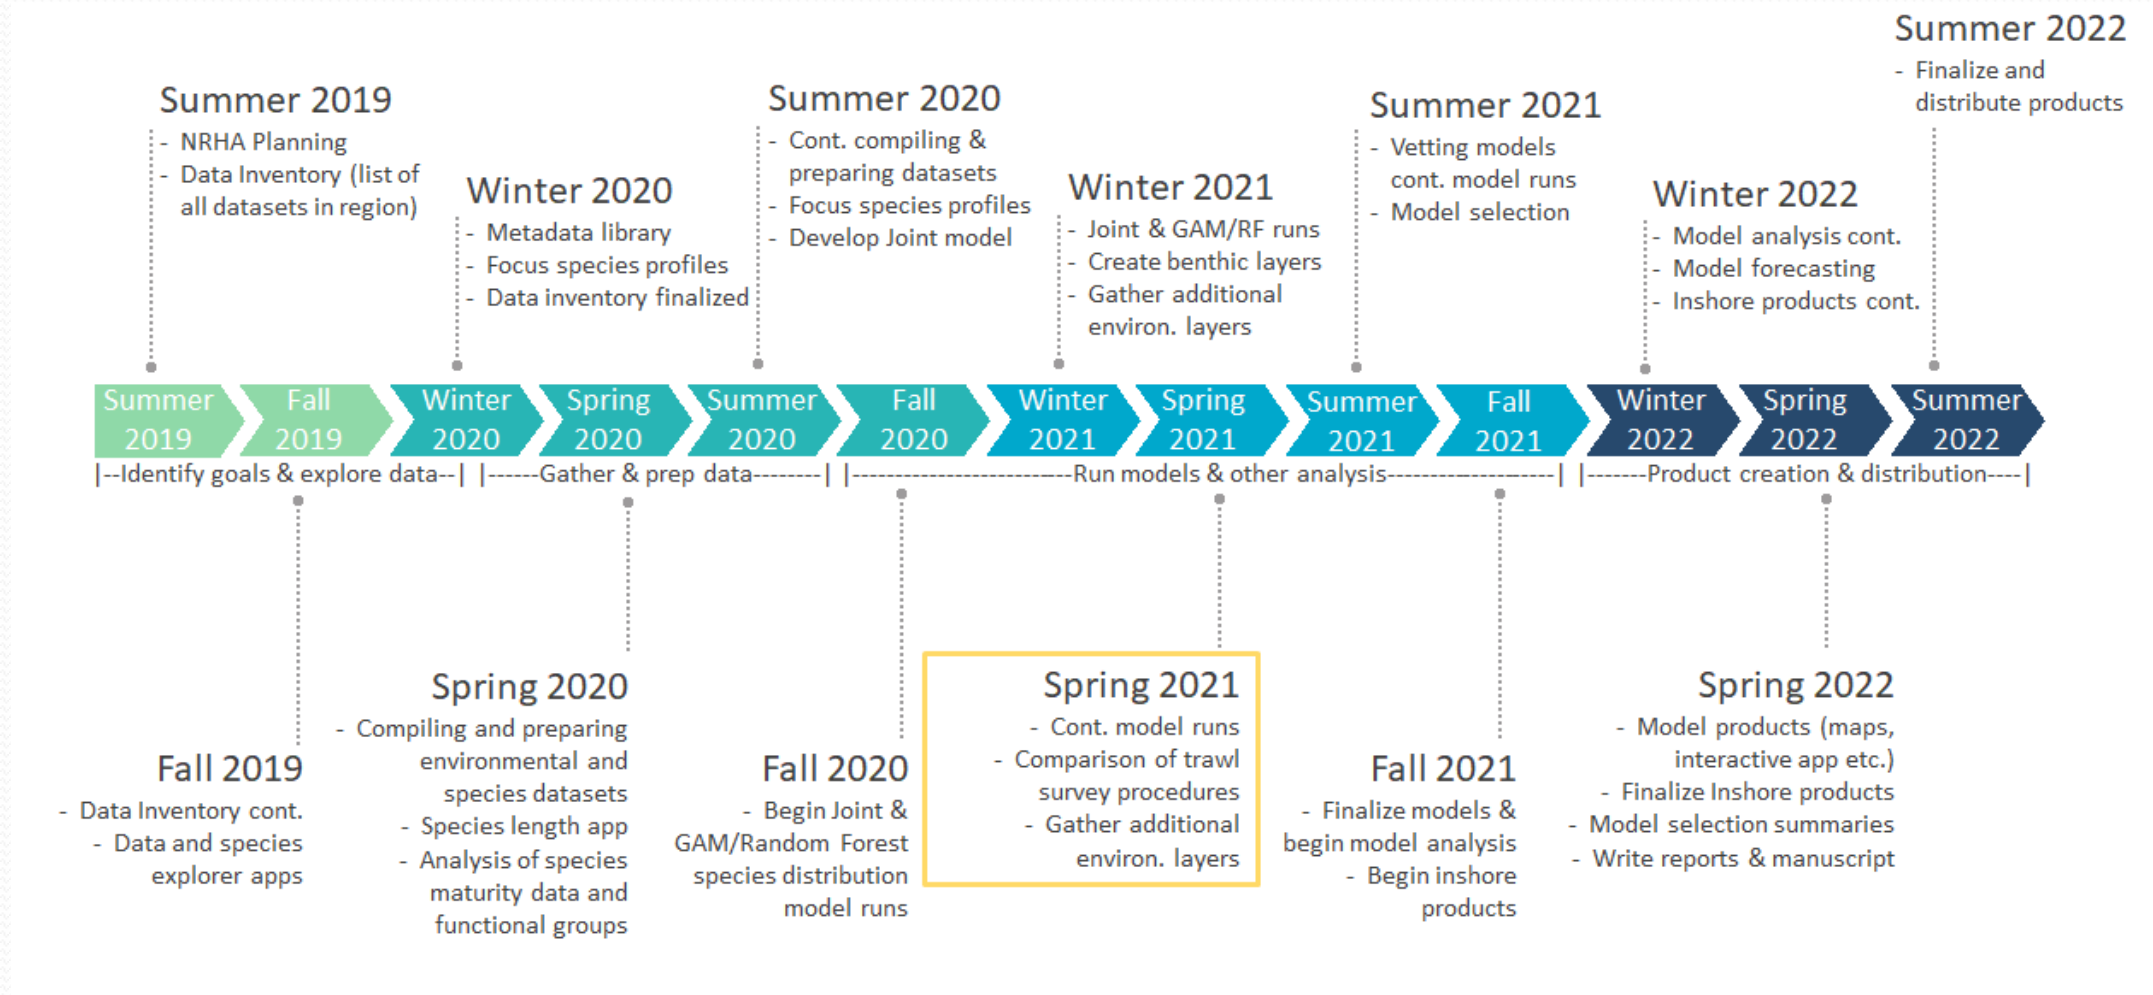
Summer 2022
- Finalize and distribute products

Summer 2019
- NRHA Planning
- Data Inventory (list of all datasets in region)

Summer 2020
- Cont. compiling & preparing datasets
- Focus species profiles
- Develop Joint model

Summer 2021
- Vetting models cont. model runs
- Model selection

Winter 2020
- Metadata library
- Focus species profiles
- Data inventory finalized

Winter 2021
- Joint & GAM/RF runs
- Create benthic layers
- Gather additional environ. layers

Winter 2022
- Model analysis cont.
- Model forecasting
- Inshore products cont.

Summer 2019 | Fall 2019 | Winter 2020 | Spring 2020 | Summer 2020 | Fall 2020 | Winter 2021 | Spring 2021 | Summer 2021 | Fall 2021 | Winter 2022 | Spring 2022 | Summer 2022

|--Identify goals & explore data--| |------Gather & prep data--------| |-----------------------Run models & other analysis------------------| |-------Product creation & distribution----|

Spring 2020
- Compiling and preparing environmental and species datasets
- Species length app
- Analysis of species maturity data and functional groups

Spring 2021
- Cont. model runs
- Comparison of trawl survey procedures
- Gather additional environ. layers

Spring 2022
- Model products (maps, interactive app etc.)
- Finalize Inshore products
- Model selection summaries
- Write reports & manuscript

Fall 2019
- Data Inventory cont.
- Data and species explorer apps

Fall 2020
- Begin Joint & GAM/Random Forest species distribution model runs

Fall 2021
- Finalize models & begin model analysis
- Begin inshore products